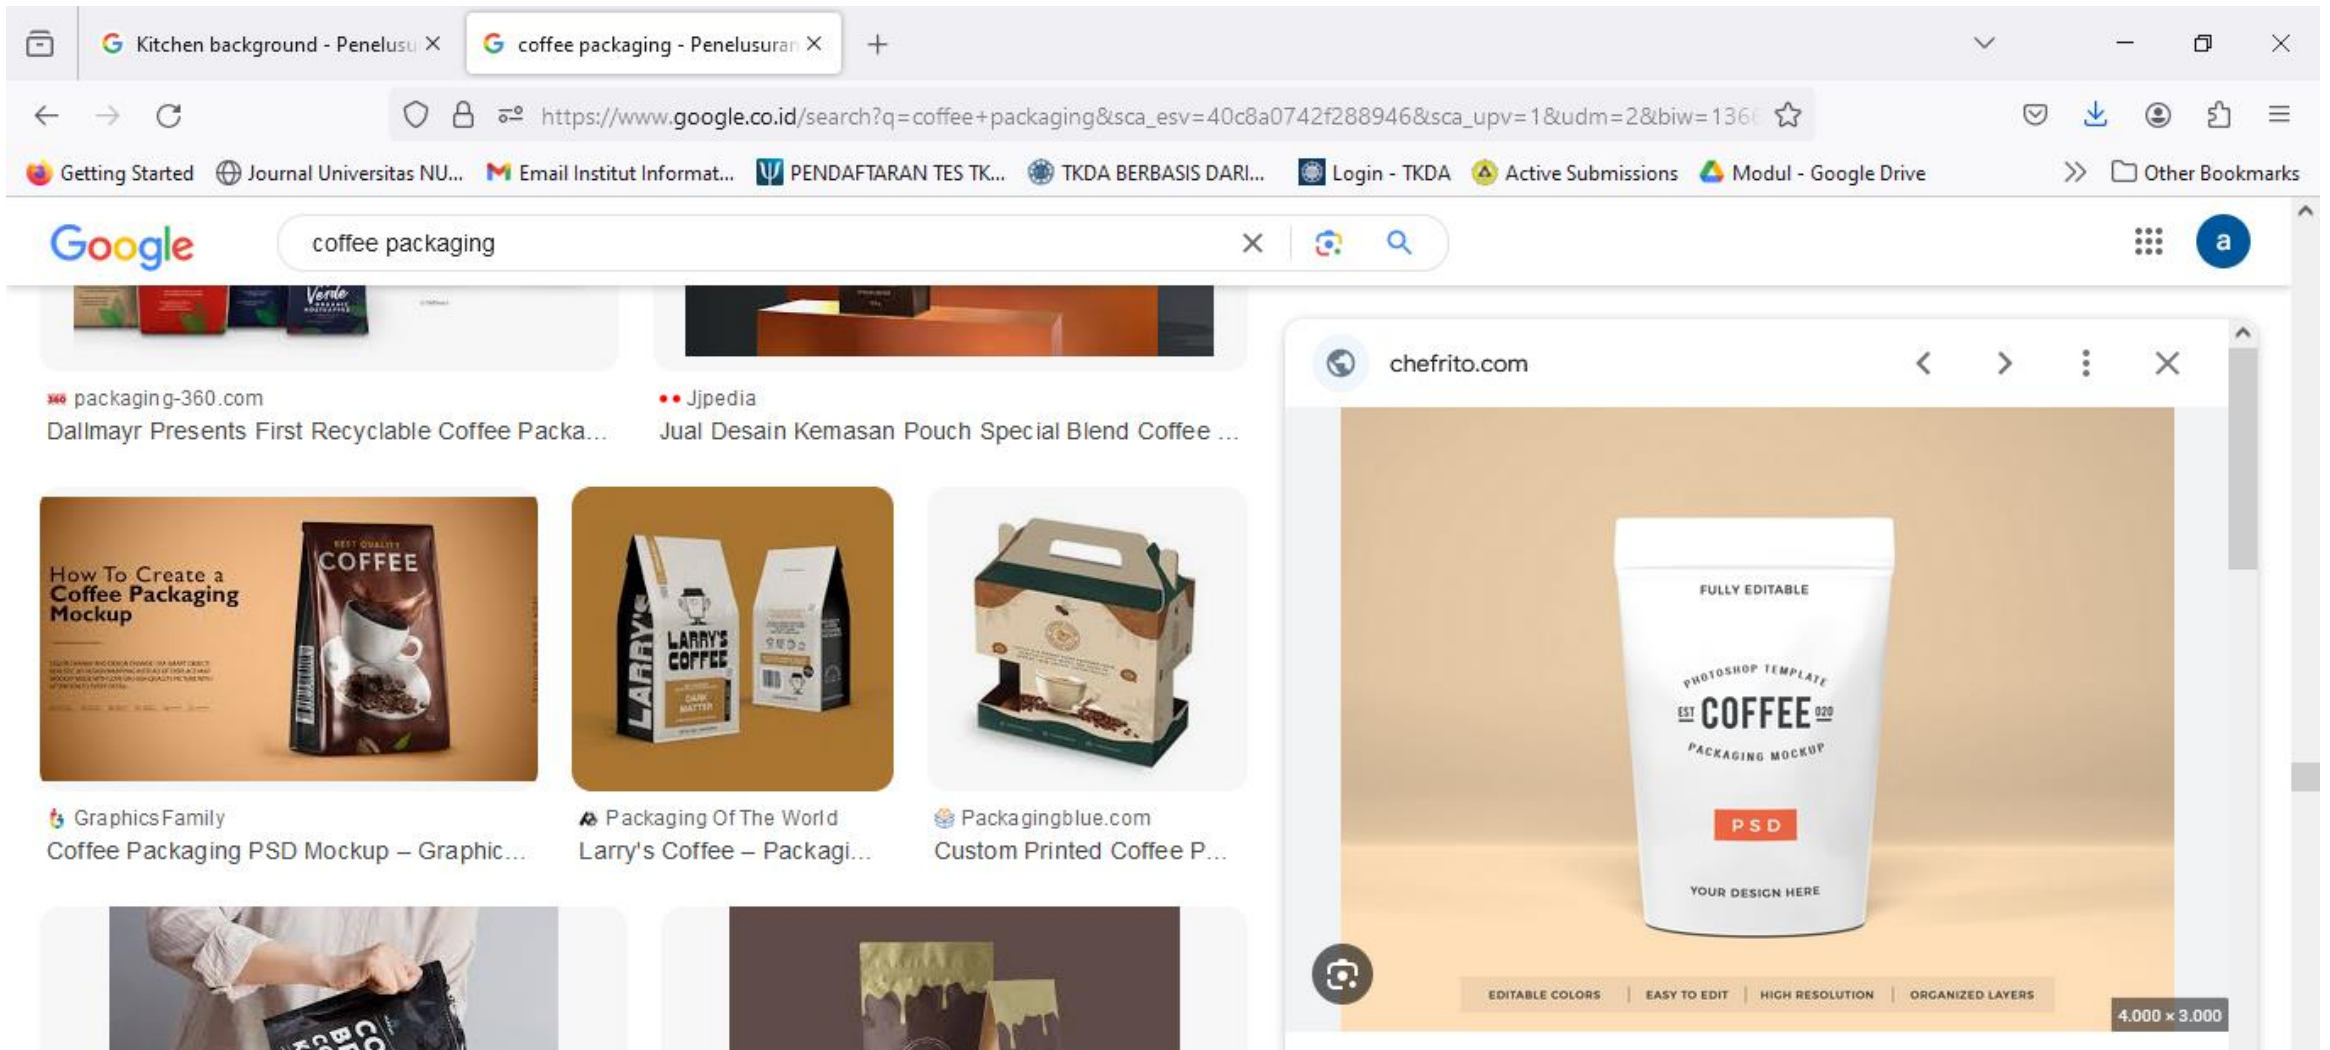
Kitchen background - Penelusu ×
coffee packaging - Penelusuran ×
+

https://www.google.co.id/search?q=coffee+packaging&sca_esv=40c8a0742f288946&sca_upv=1&udm=2&biw=136

Getting Started | Journal Universitas NU... | Email Institut Informat... | PENDAFTARAN TES TK... | TKDA BERBASIS DARI... | Login - TKDA | Active Submissions | Modul - Google Drive | Other Bookmarks

Google

coffee packaging

a

packaging-360.com
Dallmayr Presents First Recyclable Coffee Packa...

Jjpedia
Jual Desain Kemasan Pouch Special Blend Coffee ...

How To Create a Coffee Packaging Mockup

BEST QUALITY COFFEE

GraphicsFamily
Coffee Packaging PSD Mockup – Graphic...

LARRY'S COFFEE

Packaging Of The World
Larry's Coffee – Packagi...

Packagingblue.com
Custom Printed Coffee P...

chefrito.com

FULLY EDITABLE

PHOTOSHOP TEMPLATE

EST COFFEE 020

PACKAGING MOCKUP

PSD

YOUR DESIGN HERE

EDITABLE COLORS | EASY TO EDIT | HIGH RESOLUTION | ORGANIZED LAYERS

4.000 × 3.000